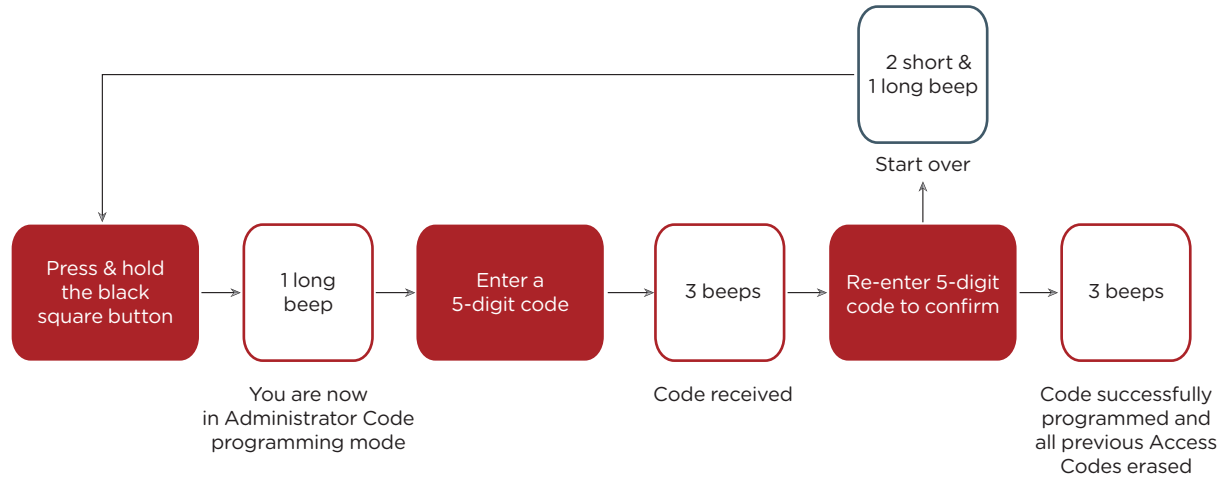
2 short & 1 long beep

Start over

Press & hold the black square button

1 long beep

You are now in Administrator Code programming mode

Enter a 5-digit code

3 beeps

Code received

Re-enter 5-digit code to confirm

3 beeps

Code successfully programmed and all previous Access Codes erased